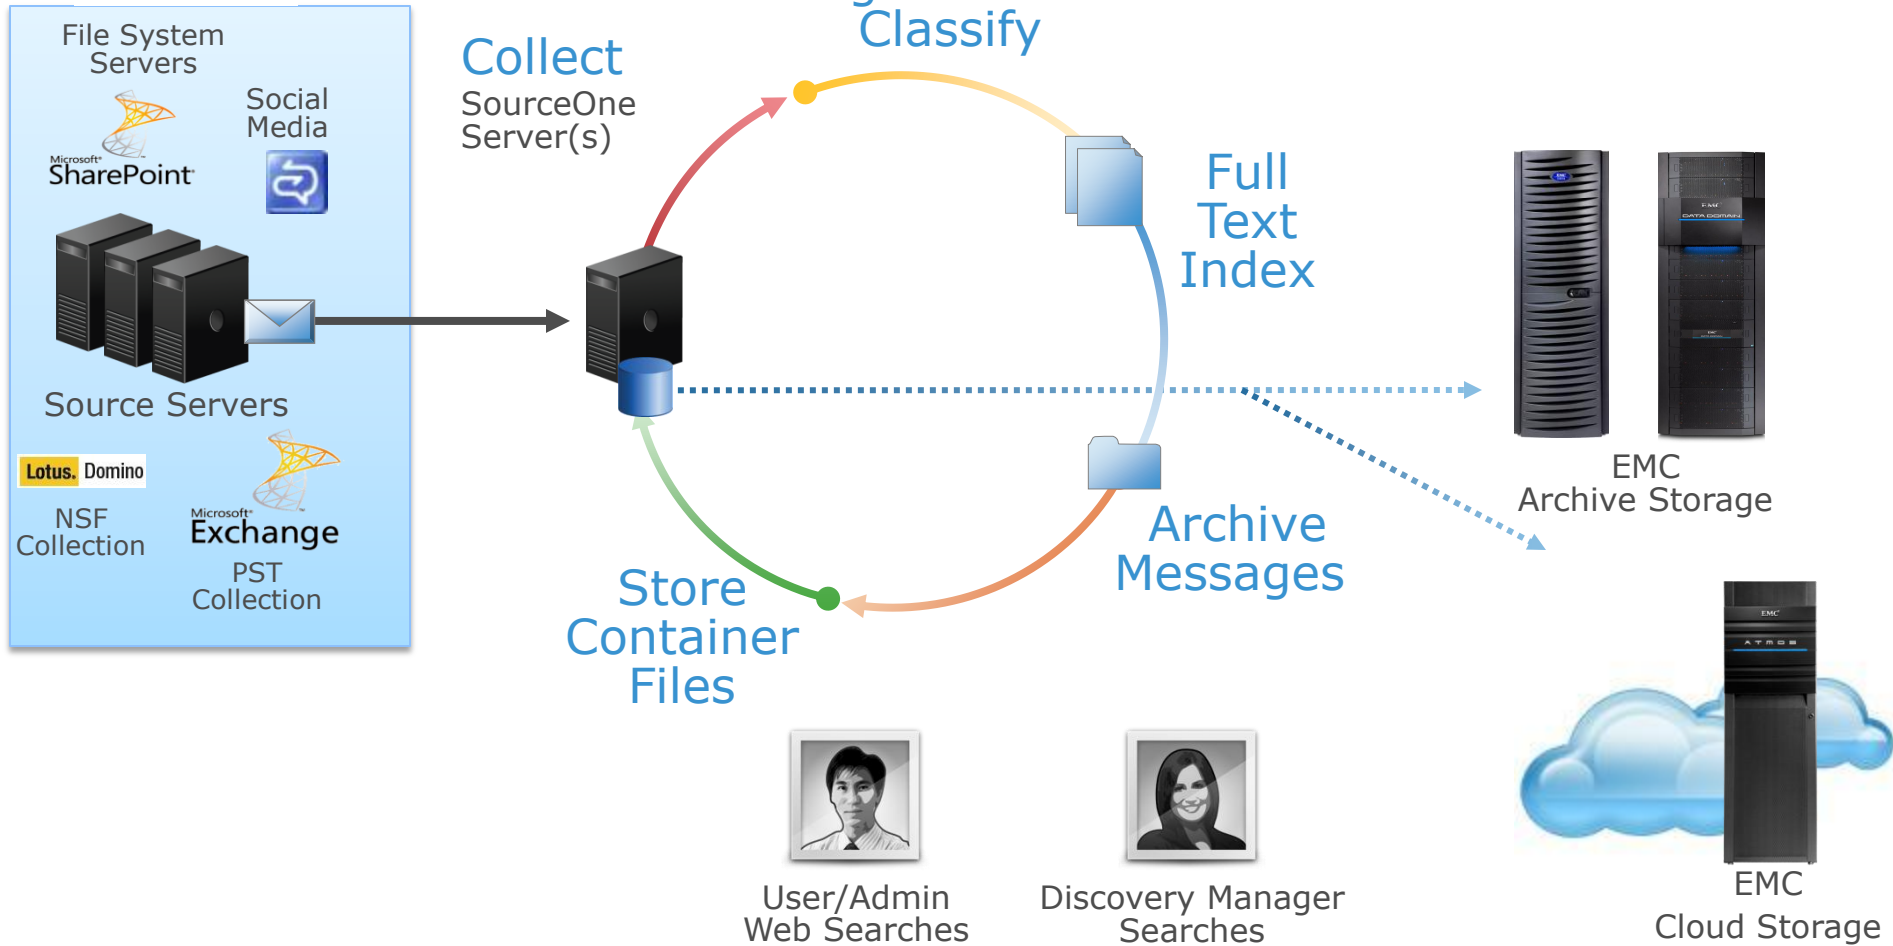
File System Servers

Microsoft SharePoint

Social Media

Source Servers

Lotus. Domino

NSF Collection

Microsoft Exchange

PST Collection

Collect
SourceOne Server(s)

Classify

Full Text Index

Archive Messages

Store Container Files

EMC
Archive Storage

EMC
DATA DOMAIN

EMC
ATMOS

EMC
Cloud Storage

User/Admin Web Searches

Discovery Manager Searches